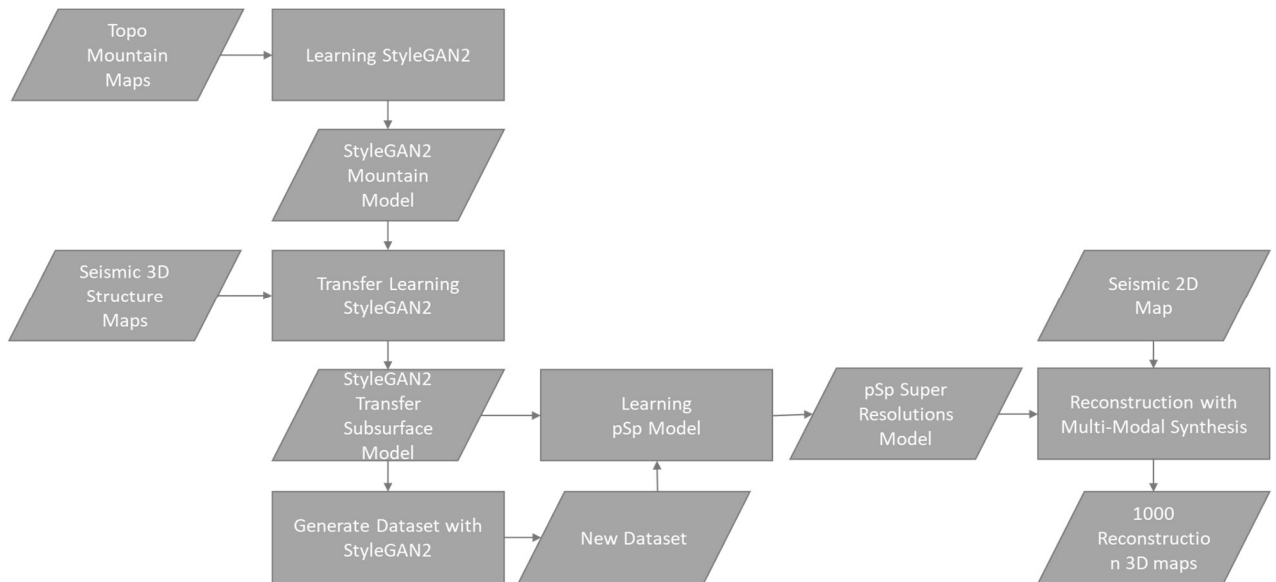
Topo Mountain Maps

Learning StyleGAN2

StyleGAN2 Mountain Model

Seismic 3D Structure Maps

Transfer Learning StyleGAN2

StyleGAN2 Transfer Subsurface Model

Learning pSp Model

pSp Super Resolutions Model

Seismic 2D Map

Reconstruction with Multi-Modal Synthesis

Generate Dataset with StyleGAN2

New Dataset

1000 Reconstructio n 3D maps